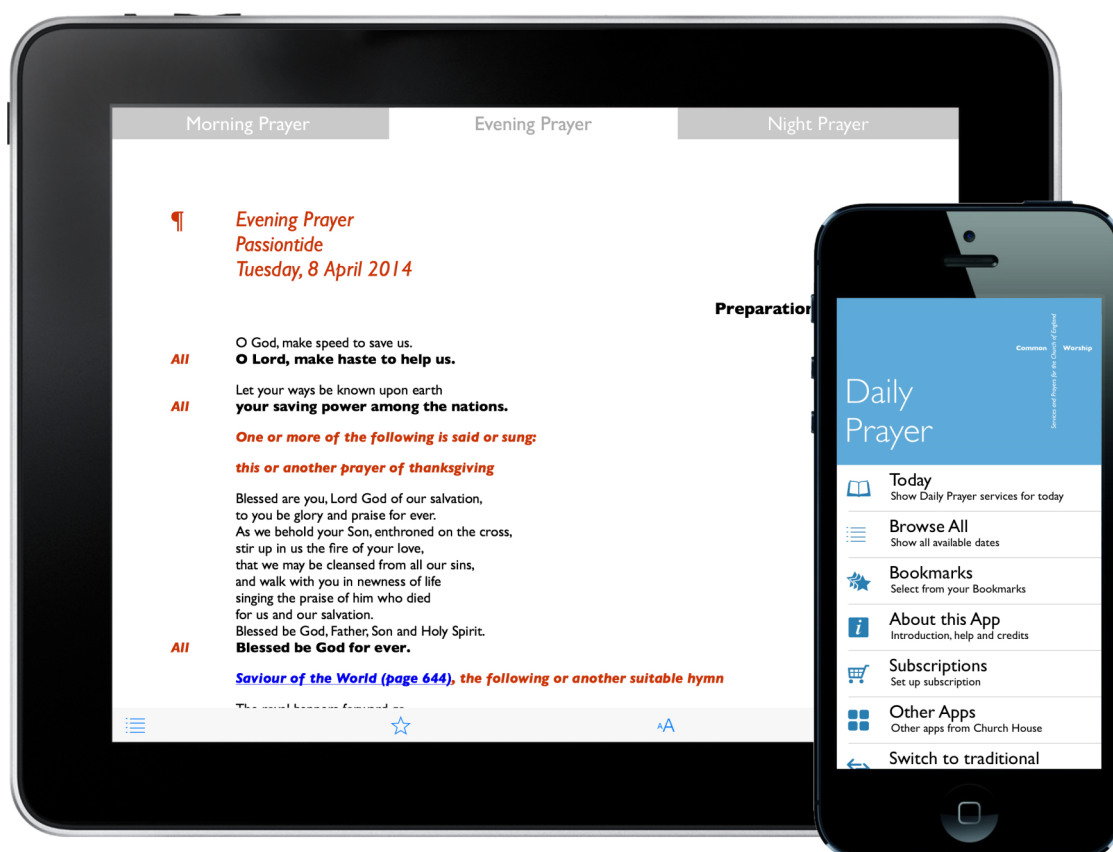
Morning Prayer
Evening Prayer
Night Prayer

¶ Evening Prayer
Passiontide
Tuesday, 8 April 2014

Preparation

O God, make speed to save us.
All O Lord, make haste to help us.

Let your ways be known upon earth
All your saving power among the nations.

One or more of the following is said or sung:

this or another prayer of thanksgiving

Blessed are you, Lord God of our salvation,
to you be glory and praise for ever.
As we behold your Son, enthroned on the cross,
stir up in us the fire of your love,
that we may be cleansed from all our sins,
and walk with you in newness of life
singing the praise of him who died
for us and our salvation.
Blessed be God, Father, Son and Holy Spirit.
All Blessed be God for ever.

Saviour of the World (page 644), the following or another suitable hymn

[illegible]

ᴬA

Common Worship
Services and Prayers for the Church of England

Daily Prayer

Today
Show Daily Prayer services for today

Browse All
Show all available dates

Bookmarks
Select from your Bookmarks

About this App
Introduction, help and credits

Subscriptions
Set up subscription

Other Apps
Other apps from Church House

Switch to traditional